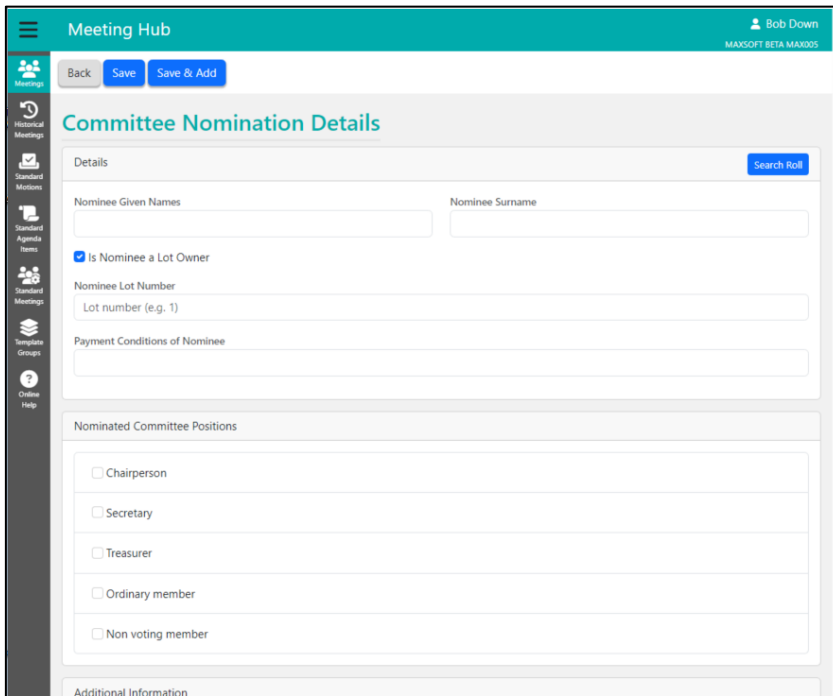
Meeting Hub

Bob Down
MAXSOFT BETA MAX005

Meetings
Historical Meetings
Standard Motions
Standard Agenda Items
Standard Meetings
Template Groups
Online Help

Back Save Save & Add

Committee Nomination Details

Details

Search Roll

Nominee Given Names

Nominee Surname

Is Nominee a Lot Owner

Nominee Lot Number

Lot number (e.g. 1)

Payment Conditions of Nominee

Nominated Committee Positions

Chairperson

Secretary

Treasurer

Ordinary member

Non voting member

Additional Information